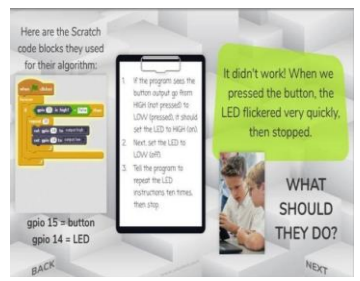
Here are the Scratch code blocks they used for their algorithm:

when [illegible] clicked
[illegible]
gpio 15 is high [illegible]
set gpio 14 to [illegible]
set gpio 14 to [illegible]

gpio 15 = button
gpio 14 = LED

1. If the program sees the button output go from HIGH (not pressed) to LOW (pressed), it should set the LED to HIGH (on).
2. Next, set the LED to LOW (off).
3. Tell the program to repeat the LED instructions ten times, then stop.

It didn't work! When we pressed the button, the LED flickered very quickly, then stopped.

WHAT SHOULD THEY DO?

BACK

NEXT